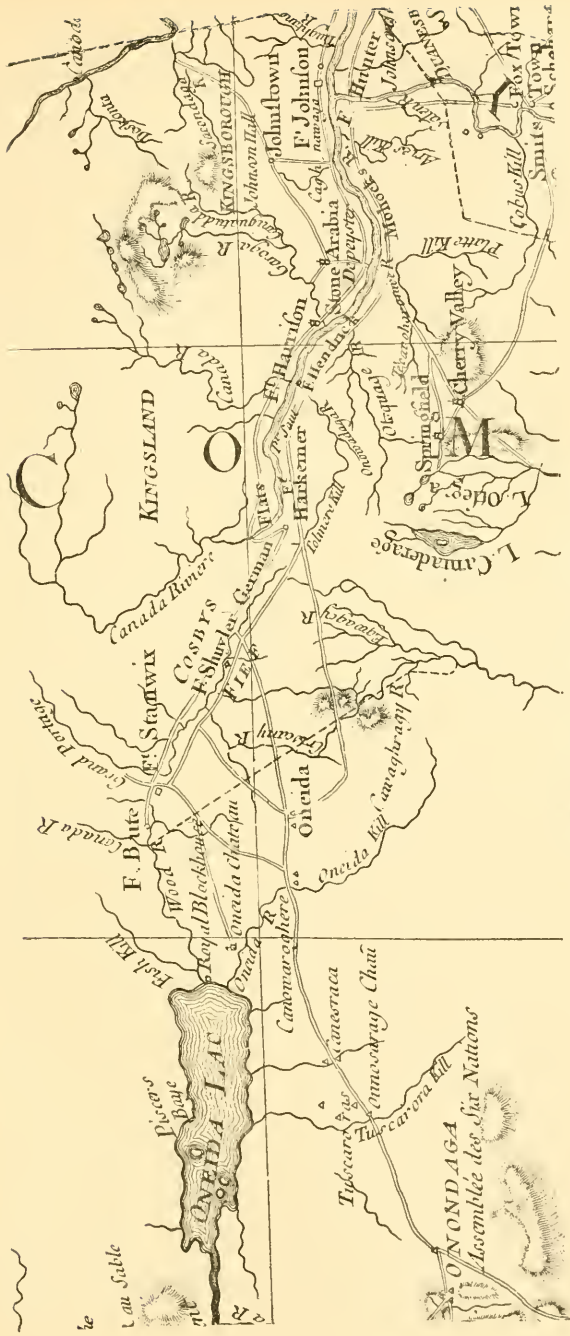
C
O
M
KINGSLAND
COSBYS
KINGSBOROUGH
ONEIDA LAC
ONONDAGA
Assemblée des Six Nations
Piscors Baye
au Sable
Fish Kill
Royal Blockhouse
Wood R.
F. Bute
Canada R.
Grand Portage
Ft. Stanwix
F. Shuyler
German Flats
Fiefs
Oneida Chateau
Oneida R.
Oneida
Oneida Kill
Canowaroghere
Kanowaraghere
Tuscarora Kill
Tuscarora
Onnasarage Chat.
Canada River
Canada
Herkemer
Ft. Harrison
Fort Hendrick
Stone Arabia
Johnstown
Ft. Johnson
Johnson Hall
Mohawks R.
Canajohare
Springfield
Cherry Valley
L. Otsego
L. Caniadarage
Platte Kill
Cobus Kill
Smiths Town
Fox Town
Schohary
Hunter
Johnson
Sacondaga
Kayaderosseras
Canada Creek
Caghnawaga
Oquaga
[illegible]